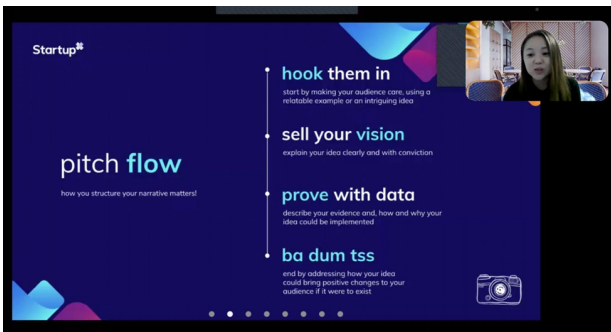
Startup

pitch flow

how you structure your narrative matters!

hook them in

start by making your audience care, using a relatable example or an intriguing idea

sell your vision

explain your idea clearly and with conviction

prove with data

describe your evidence and, how and why your idea could be implemented

ba dum tss

end by addressing how your idea could bring positive changes to your audience if it were to exist